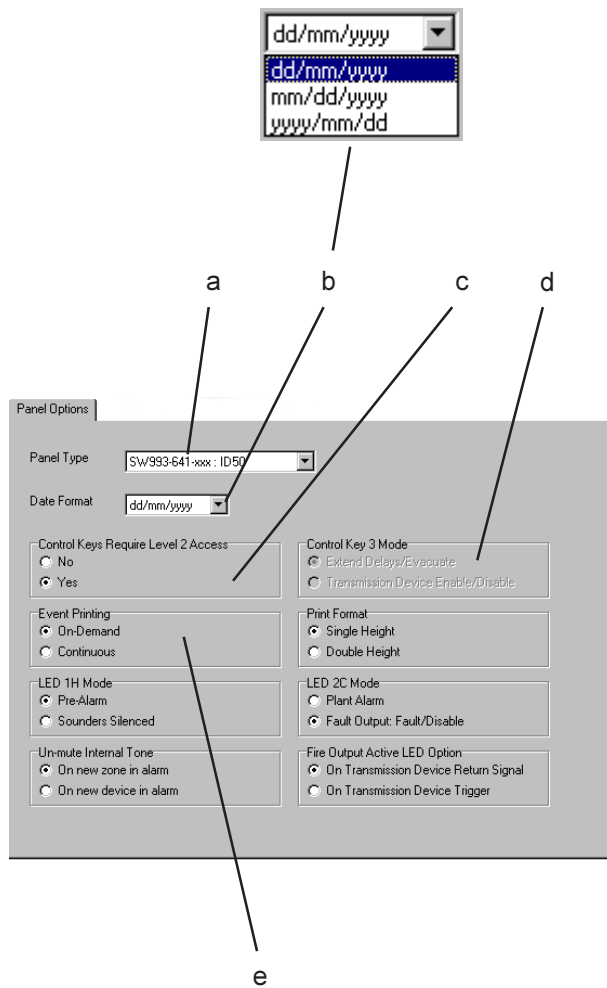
dd/mm/yyyy
dd/mm/yyyy
mm/dd/yyyy
yyyy/mm/dd

a b c d

Panel Options

Panel Type SW993-641-xxx : ID50

Date Format dd/mm/yyyy

Control Keys Require Level 2 Access
No
Yes

Control Key 3 Mode
Extend Delays/Evacuate
Transmission Device Enable/Disable

Event Printing
On-Demand
Continuous

Print Format
Single Height
Double Height

LED 1H Mode
Pre-Alarm
Sounders Silenced

LED 2C Mode
Plant Alarm
Fault Output: Fault/Disable

Un-mute Internal Tone
On new zone in alarm
On new device in alarm

Fire Output Active LED Option
On Transmission Device Return Signal
On Transmission Device Trigger

e